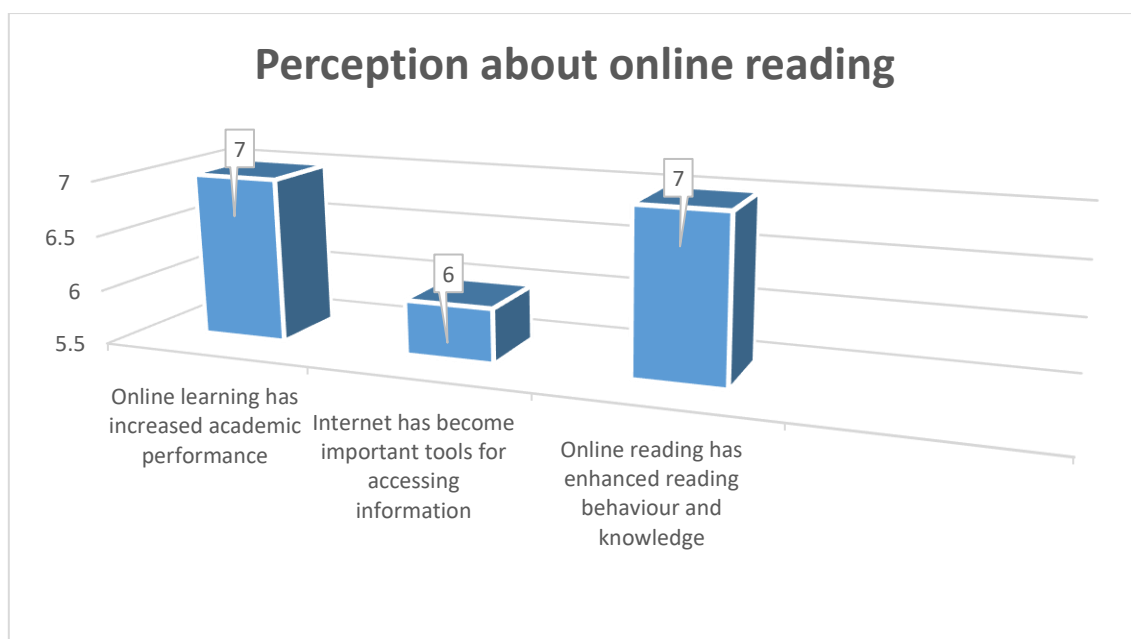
Perception about online reading

7
6.5
6
5.5

7
6
7

Online learning has increased academic performance

Internet has become important tools for accessing information

Online reading has enhanced reading behaviour and knowledge